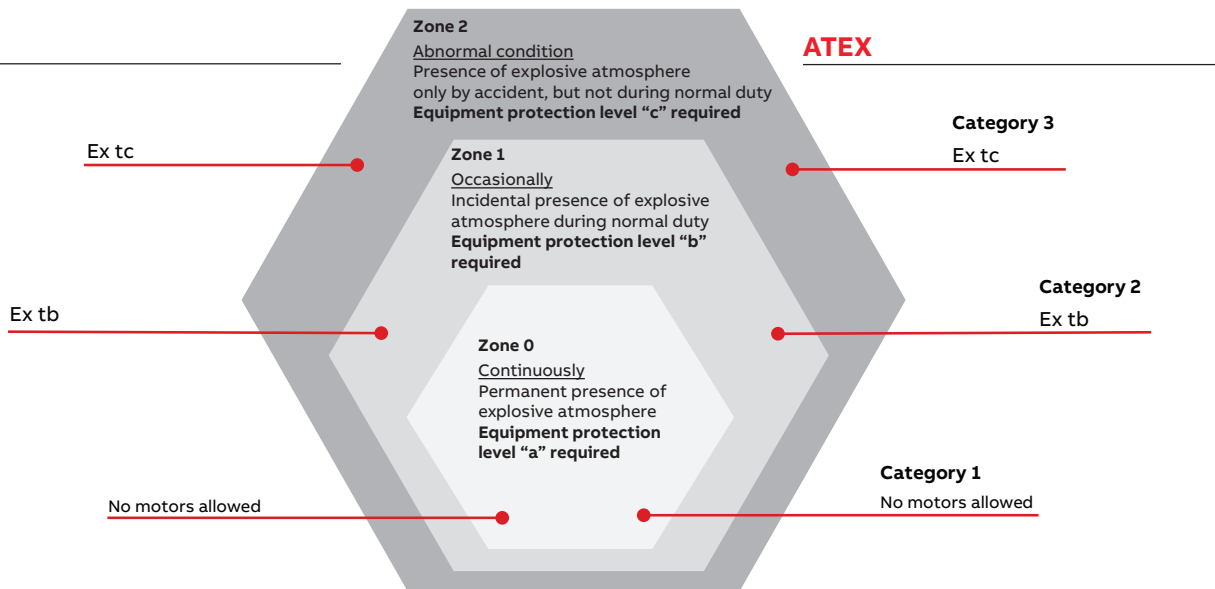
Zone 2
Abnormal condition
Presence of explosive atmosphere only by accident, but not during normal duty
**Equipment protection level "c" required**

ATEX

Ex tc

Category 3
Ex tc

Zone 1
Occasionally
Incidental presence of explosive atmosphere during normal duty
**Equipment protection level "b" required**

Ex tb

Category 2
Ex tb

Zone 0
Continuously
Permanent presence of explosive atmosphere
**Equipment protection level "a" required**

Category 1

No motors allowed

No motors allowed